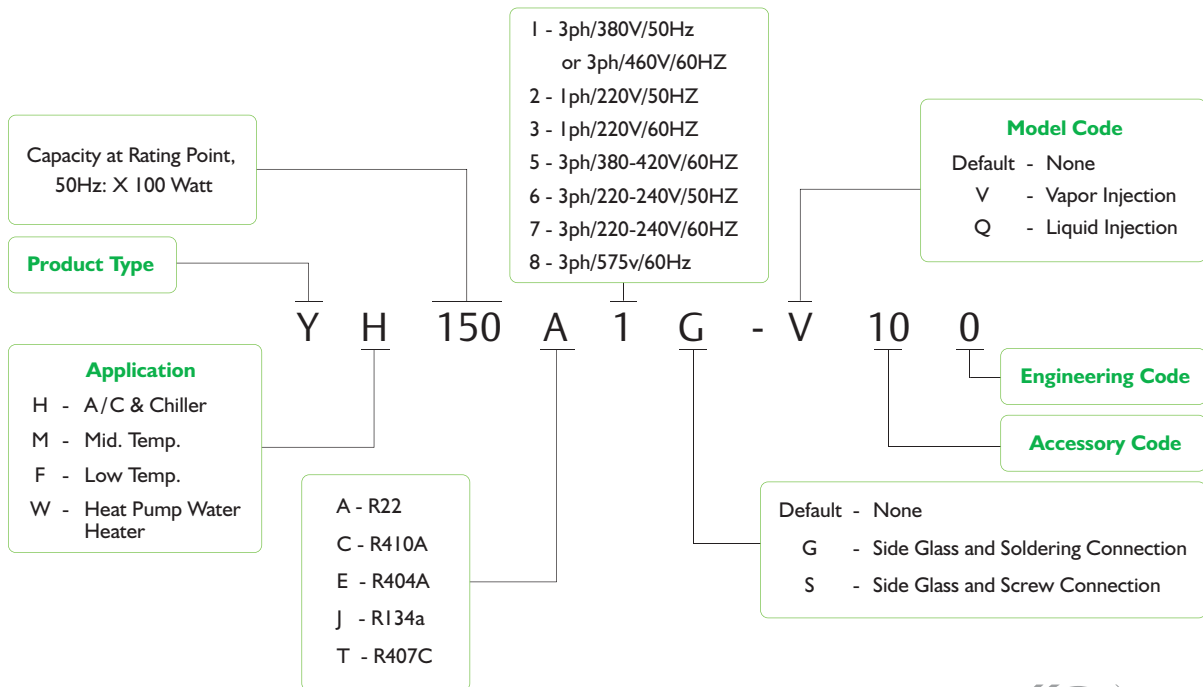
Capacity at Rating Point, 50Hz: X 100 Watt

Product Type

1 - 3ph/380V/50Hz
or 3ph/460V/60HZ
2 - 1ph/220V/50HZ
3 - 1ph/220V/60HZ
5 - 3ph/380-420V/60HZ
6 - 3ph/220-240V/50HZ
7 - 3ph/220-240V/60HZ
8 - 3ph/575v/60Hz

Model Code
Default - None
V - Vapor Injection
Q - Liquid Injection

Y H 150 A 1 G - V 10 0

Application
H - A/C & Chiller
M - Mid. Temp.
F - Low Temp.
W - Heat Pump Water Heater

A - R22
C - R410A
E - R404A
J - R134a
T - R407C

Engineering Code

Accessory Code

Default - None
G - Side Glass and Soldering Connection
S - Side Glass and Screw Connection